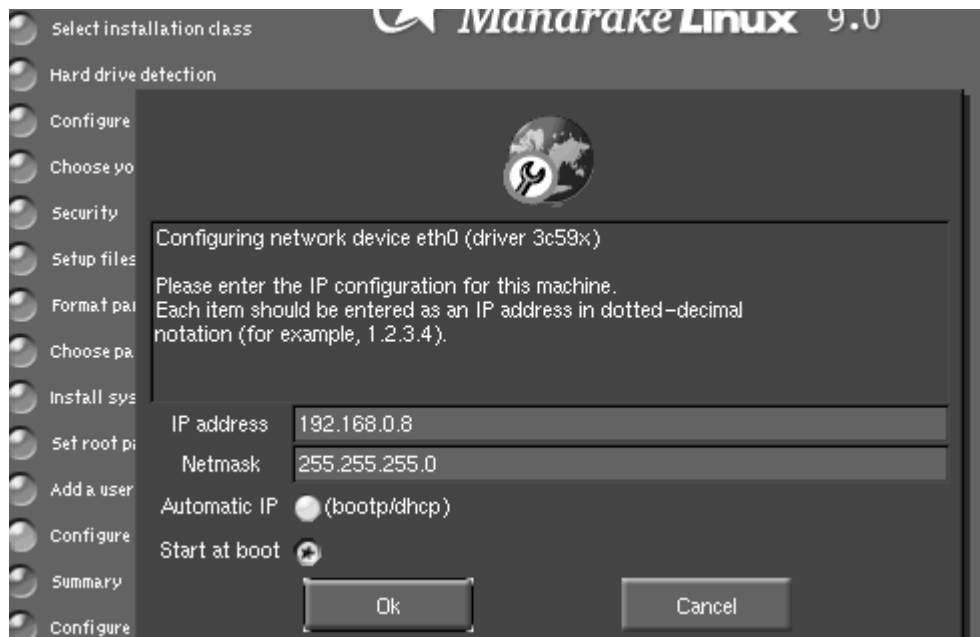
Select installation class

Hard drive detection

Configure

Choose yo

Security

Setup files

Format pa

Choose pa

Install sys

Set root p

Add a user

Configure

Summary

Configure

Mandrake Linux 9.0

Configuring network device eth0 (driver 3c59x)

Please enter the IP configuration for this machine. Each item should be entered as an IP address in dotted-decimal notation (for example, 1.2.3.4).

IP address 192.168.0.8

Netmask 255.255.255.0

Automatic IP (bootp/dhcp)

Start at boot

Ok

Cancel